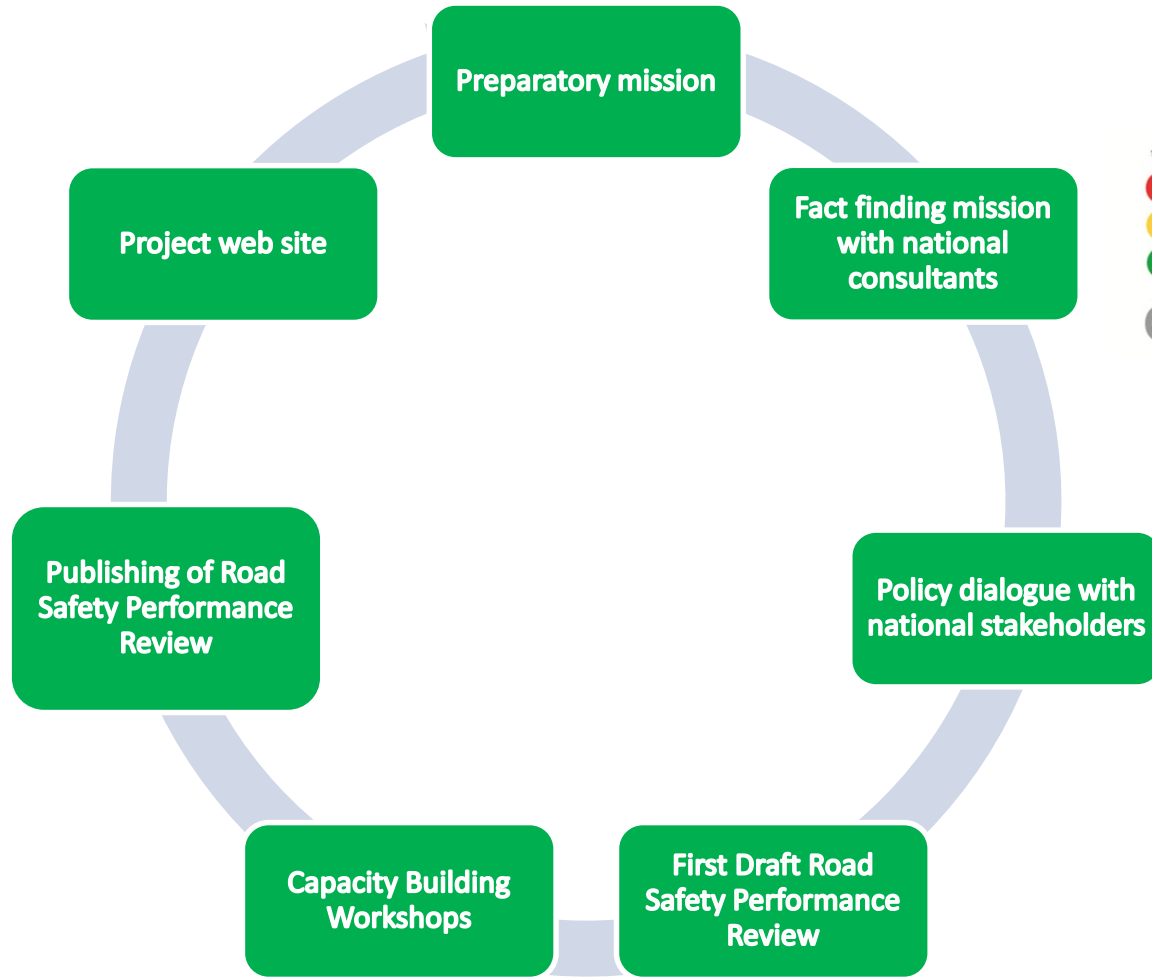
Preparatory mission

Fact finding mission with national consultants

Policy dialogue with national stakeholders

First Draft Road Safety Performance Review

Capacity Building Workshops

Publishing of Road Safety Performance Review

Project web site